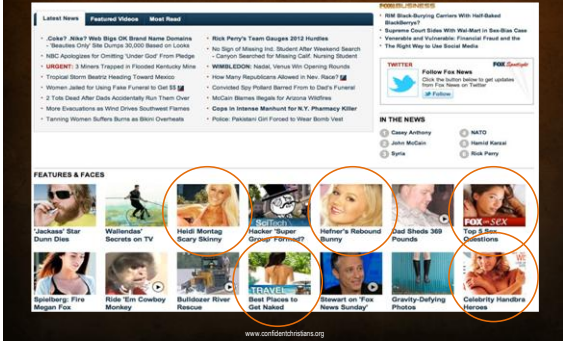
Latest News | Featured Videos | Most Read

.Coke? .Nike? Web Gigs OK Brand Name Domains
'Beauties Only' Site Dumps 30,000 Based on Looks
NBC Apologizes for Omitting 'Under God' From Pledge
URGENT: 3 Miners Trapped in Flooded Kentucky Mine
Tropical Storm Beatriz Heading Toward Mexico
Women Jailed for Using Fake Funeral to Get $$
2 Tots Dead After Dads Accidentally Run Them Over
More Evacuations as Wind Drives Southwest Flames
Tanning Women Suffers Burns as Skimpy Overheats

Rick Perry's Team Gauges 2012 Hurdles
No Sign of Missing Int. Student After Weekend Search
- Canyon Searched for Missing Calif. Nursing Student
WIMBLEDON: Nadal, Venus Win Opening Rounds
How Many Republicans Allowed in Nev. Race?
Convicted Spy Pollard Barred From to Dad's Funeral
McCain Blames Illegals for Arizona Wildfires
Cops in Intense Manhunt for N.Y. Pharmacy Killer
Police: Pakistani Girl Forced to Wear Bomb Vest

FOX BUSINESS
RIM Black-Burying Carriers With Half-Baked BlackBerrys?
Supreme Court Sides With Wal-Mart in Sex-Bias Case
Venerable and Vulnerable: Financial Fraud and the
The Right Way to Use Social Media

TWITTER
Follow Fox News
Click the button below to get updates from Fox News on Twitter
Follow
FOX Spotlight

IN THE NEWS
1 Casey Anthony
2 John McCain
3 Syria
4 NATO
5 Hamid Karzai
6 Rick Perry

FEATURES & FACES
'Jackass' Star Dunn Dies
Wallendas' Secrets on TV
Heidi Montag Scary Skinny
SciTech
Hacker 'Super Group' Formed?
Hefner's Rebound Bunny
Dad Sheds 369 Pounds
FOX on SEX
Top 5 Sex Questions
Spielberg: Fire Megan Fox
Ride 'Em Cowboy Monkey
Bulldozer River Rescue
TRAVEL
Best Places to Get Naked
Stewart on 'Fox News Sunday'
Gravity-Defying Photos
Celebrity Handbra Heroes

www.confidentchristians.org